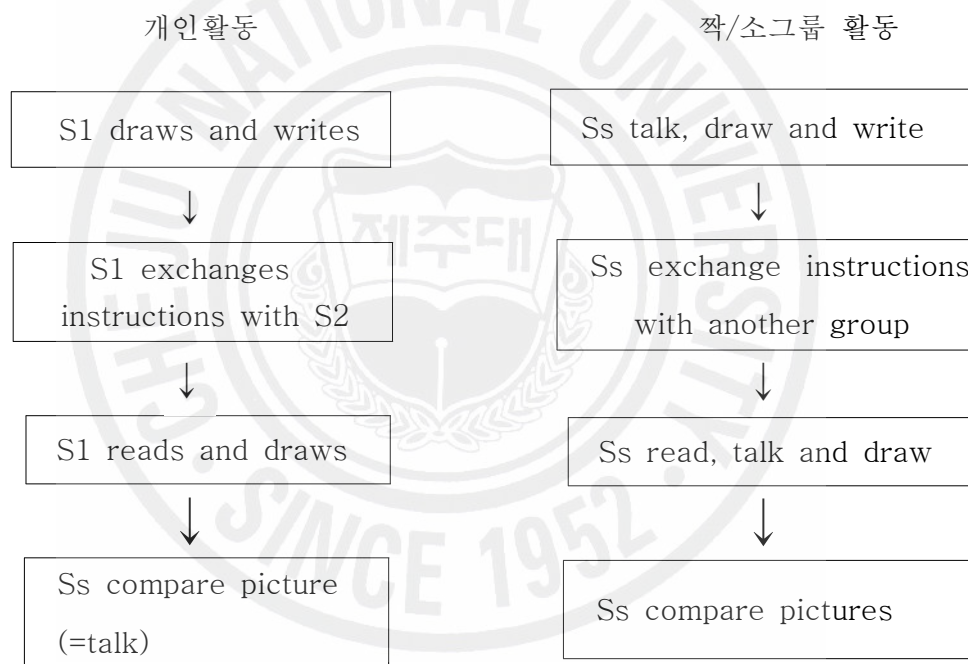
개인활동

S1 draws and writes

↓

S1 exchanges instructions with S2

↓

S1 reads and draws

↓

Ss compare picture (=talk)

짝/소그룹 활동

Ss talk, draw and write

↓

Ss exchange instructions with another group

↓

Ss read, talk and draw

↓

Ss compare pictures

JEJU NATIONAL UNIVERSITY 제주대 SINCE 1952